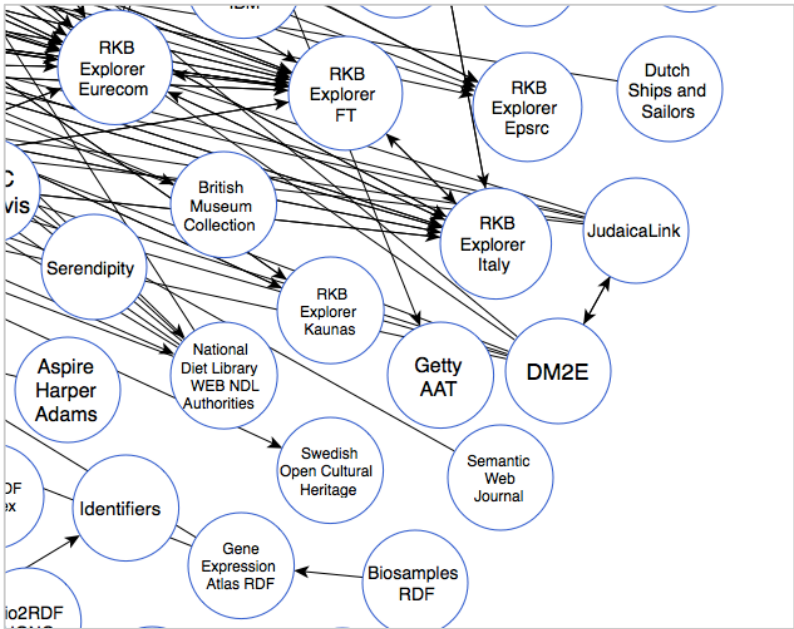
IBM

RKB Explorer Eurecom

RKB Explorer FT

RKB Explorer Epsrc

Dutch Ships and Sailors

C vis

British Museum Collection

RKB Explorer Italy

JudaicaLink

Serendipity

RKB Explorer Kaunas

Aspire Harper Adams

National Diet Library WEB NDL Authorities

Getty AAT

DM2E

Swedish Open Cultural Heritage

Semantic Web Journal

DF ex

Identifiers

Gene Expression Atlas RDF

Biosamples RDF

io2RDF